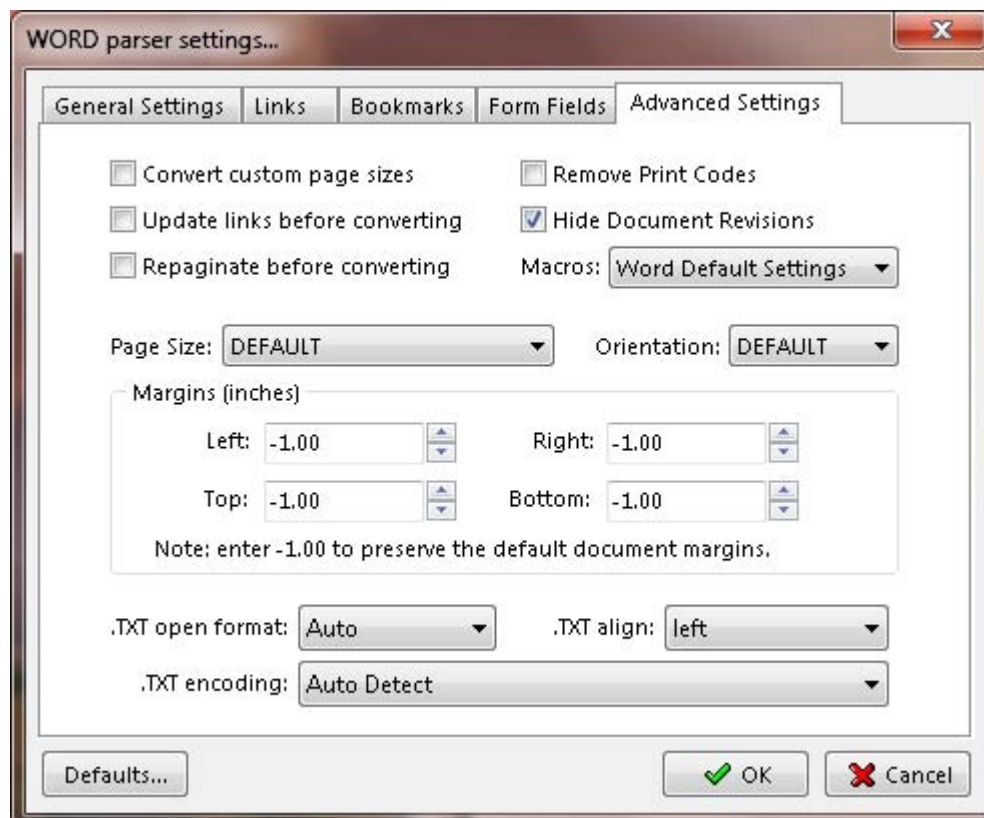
WORD parser settings...

General Settings | Links | Bookmarks | Form Fields | Advanced Settings

Convert custom page sizes
Remove Print Codes
Update links before converting
Hide Document Revisions
Repaginate before converting
Macros: Word Default Settings

Page Size: DEFAULT
Orientation: DEFAULT

Margins (inches)
Left: -1.00
Right: -1.00
Top: -1.00
Bottom: -1.00
Note: enter -1.00 to preserve the default document margins.

.TXT open format: Auto
.TXT align: left
.TXT encoding: Auto Detect

Defaults...
OK
Cancel